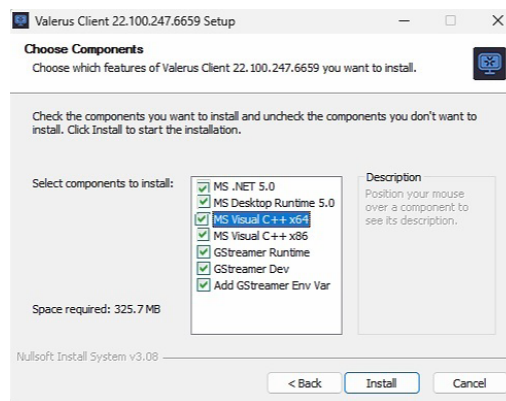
Valerus Client 22.100.247.6659 Setup

Choose Components

Choose which features of Valerus Client 22.100.247.6659 you want to install.

Check the components you want to install and uncheck the components you don't want to install. Click Install to start the installation.

Select components to install:

MS .NET 5.0
MS Desktop Runtime 5.0
MS Visual C++ x64
MS Visual C++ x86
GStreamer Runtime
GStreamer Dev
Add GStreamer Env Var

Description

Position your mouse over a component to see its description.

Space required: 325.7 MB

Nullsoft Install System v3.08

< Back
Install
Cancel